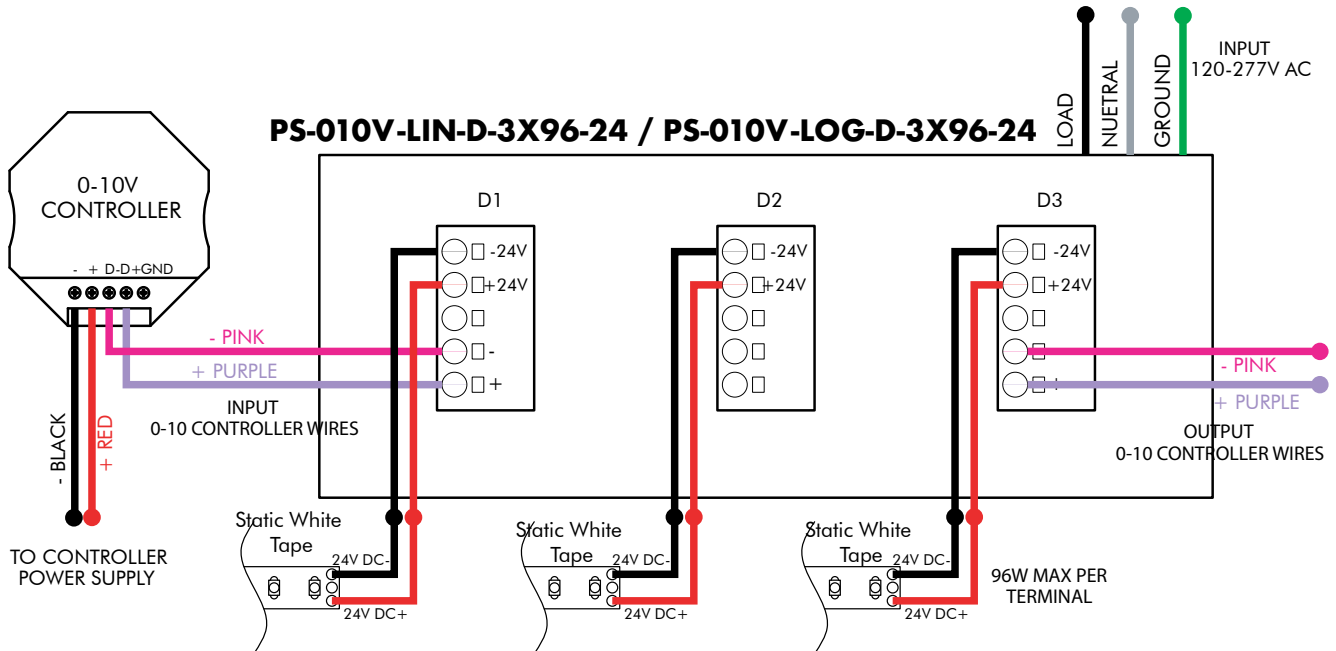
LOAD
NUETRAL
GROUND
INPUT
120-277V AC

PS-010V-LIN-D-3X96-24 / PS-010V-LOG-D-3X96-24

0-10V
CONTROLLER
- + D- D+ GND

D1
-24V
+24V
-
+

D2
-24V
+24V

D3
-24V
+24V
+

- PINK
+ PURPLE
INPUT
0-10 CONTROLLER WIRES

- PINK
+ PURPLE
OUTPUT
0-10 CONTROLLER WIRES

- BLACK
+ RED

TO CONTROLLER
POWER SUPPLY

Static White
Tape
24V DC-
24V DC+

Static White
Tape
24V DC-
24V DC+

Static White
Tape
24V DC-
24V DC+

96W MAX PER
TERMINAL